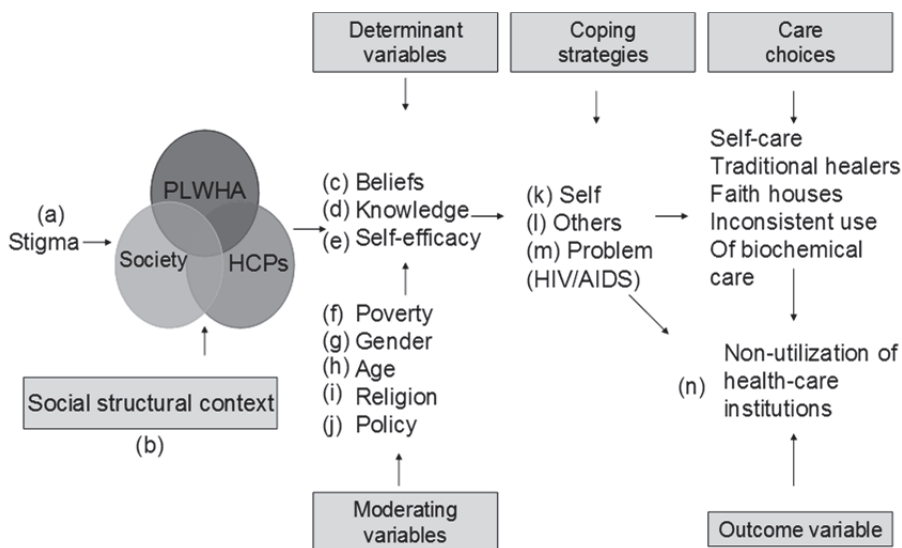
Determinant variables

Coping strategies

Care choices

(a) Stigma

PLWHA

Society

HCPs

Social structural context

(b)

(c) Beliefs
(d) Knowledge
(e) Self-efficacy

(f) Poverty
(g) Gender
(h) Age
(i) Religion
(j) Policy

Moderating variables

(k) Self
(l) Others
(m) Problem (HIV/AIDS)

Self-care
Traditional healers
Faith houses
Inconsistent use
Of biochemical care

(n) Non-utilization of health-care institutions

Outcome variable